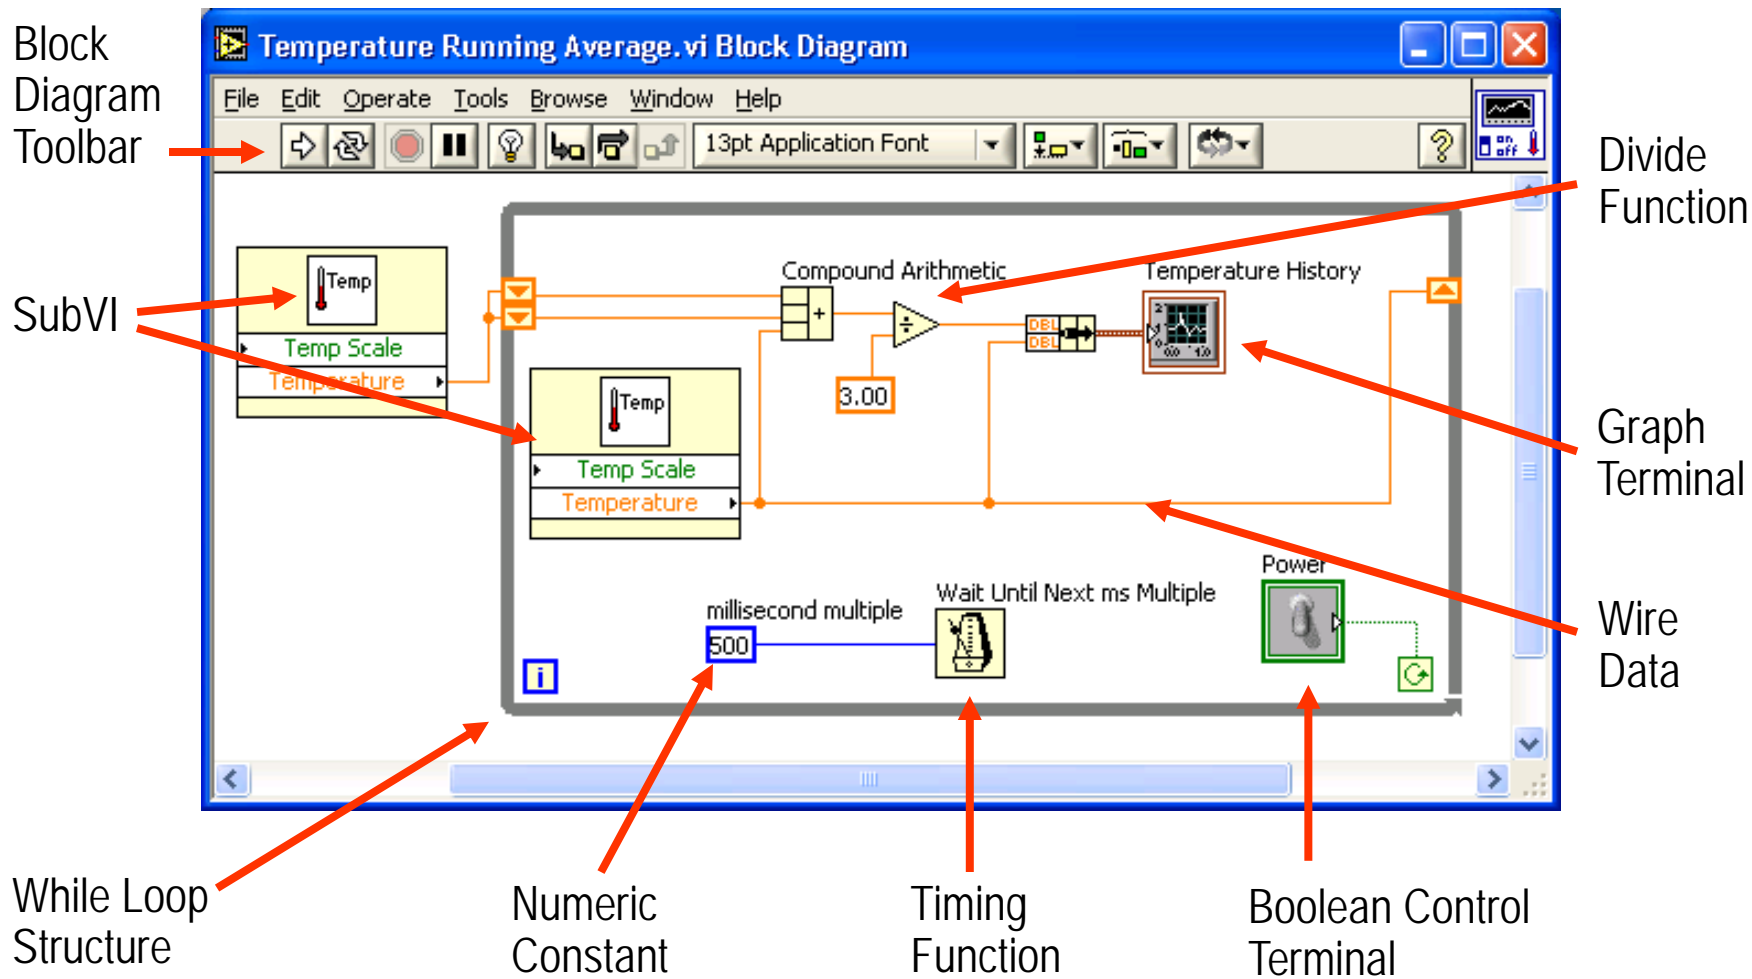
Block Diagram Toolbar

Temperature Running Average.vi Block Diagram

File Edit Operate Tools Browse Window Help

13pt Application Font

Divide Function

SubVI

Temp

Temp Scale

Temperature

Compound Arithmetic

Temperature History

DBL

DBL

3.00

Temp

Temp Scale

Temperature

Graph Terminal

Wire Data

Power

millisecond multiple

Wait Until Next ms Multiple

500

i

While Loop Structure

Numeric Constant

Timing Function

Boolean Control Terminal